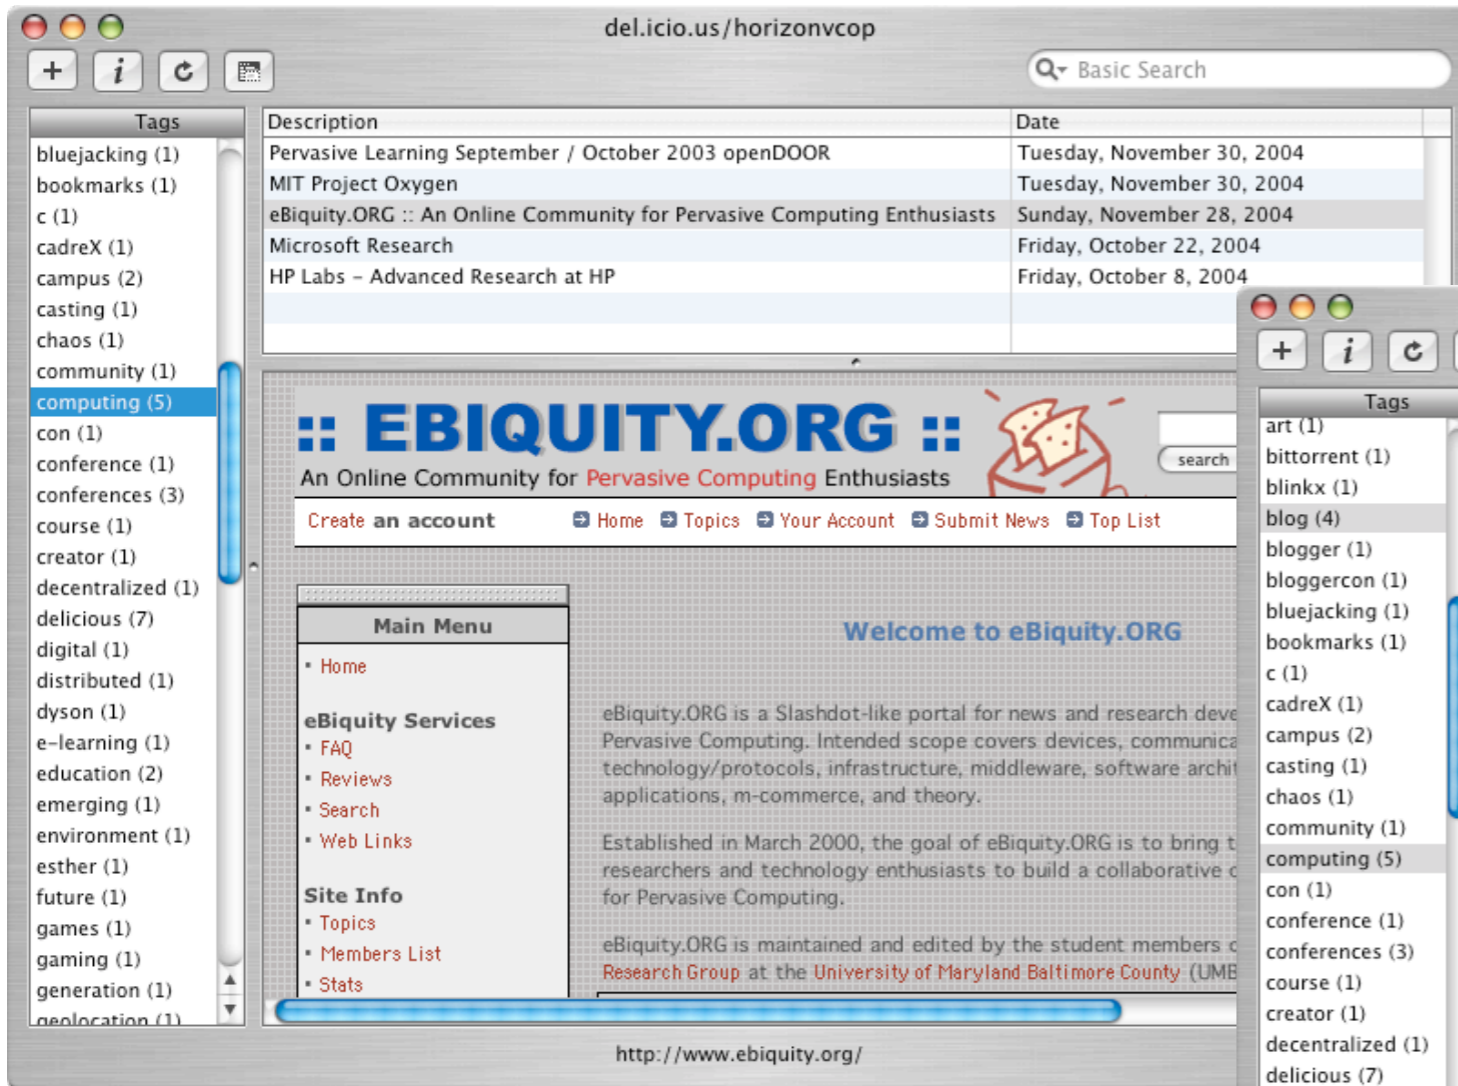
del.icio.us/horizonvcop

+ i

Basic Search

| Tags |
|---|
| bluejacking (1) |
| bookmarks (1) |
| c (1) |
| cadreX (1) |
| campus (2) |
| casting (1) |
| chaos (1) |
| community (1) |
| computing (5) |
| con (1) |
| conference (1) |
| conferences (3) |
| course (1) |
| creator (1) |
| decentralized (1) |
| delicious (7) |
| digital (1) |
| distributed (1) |
| dyson (1) |
| e-learning (1) |
| education (2) |
| emerging (1) |
| environment (1) |
| esther (1) |
| future (1) |
| games (1) |
| gaming (1) |
| generation (1) |
| geolocation (1) |

| Description | Date |
|---|---|
| Pervasive Learning September / October 2003 openDOOR | Tuesday, November 30, 2004 |
| MIT Project Oxygen | Tuesday, November 30, 2004 |
| eBiquity.ORG :: An Online Community for Pervasive Computing Enthusiasts | Sunday, November 28, 2004 |
| Microsoft Research | Friday, October 22, 2004 |
| HP Labs - Advanced Research at HP | Friday, October 8, 2004 |

:: EBIQUITY.ORG ::
An Online Community for Pervasive Computing Enthusiasts

search

Create an account Home Topics Your Account Submit News Top List

Main Menu
• Home

eBiquity Services
• FAQ
• Reviews
• Search
• Web Links

Site Info
• Topics
• Members List
• Stats

Welcome to eBiquity.ORG

eBiquity.ORG is a Slashdot-like portal for news and research deve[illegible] Pervasive Computing. Intended scope covers devices, communica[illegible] technology/protocols, infrastructure, middleware, software archi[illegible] applications, m-commerce, and theory.

Established in March 2000, the goal of eBiquity.ORG is to bring t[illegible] researchers and technology enthusiasts to build a collaborative c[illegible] for Pervasive Computing.

eBiquity.ORG is maintained and edited by the student members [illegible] Research Group at the University of Maryland Baltimore County (UMB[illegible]

http://www.ebiquity.org/

+ i

| Tags |
|---|
| art (1) |
| bittorrent (1) |
| blinkx (1) |
| blog (4) |
| blogger (1) |
| bloggercon (1) |
| bluejacking (1) |
| bookmarks (1) |
| c (1) |
| cadreX (1) |
| campus (2) |
| casting (1) |
| chaos (1) |
| community (1) |
| computing (5) |
| con (1) |
| conference (1) |
| conferences (3) |
| course (1) |
| creator (1) |
| decentralized (1) |
| delicious (7) |